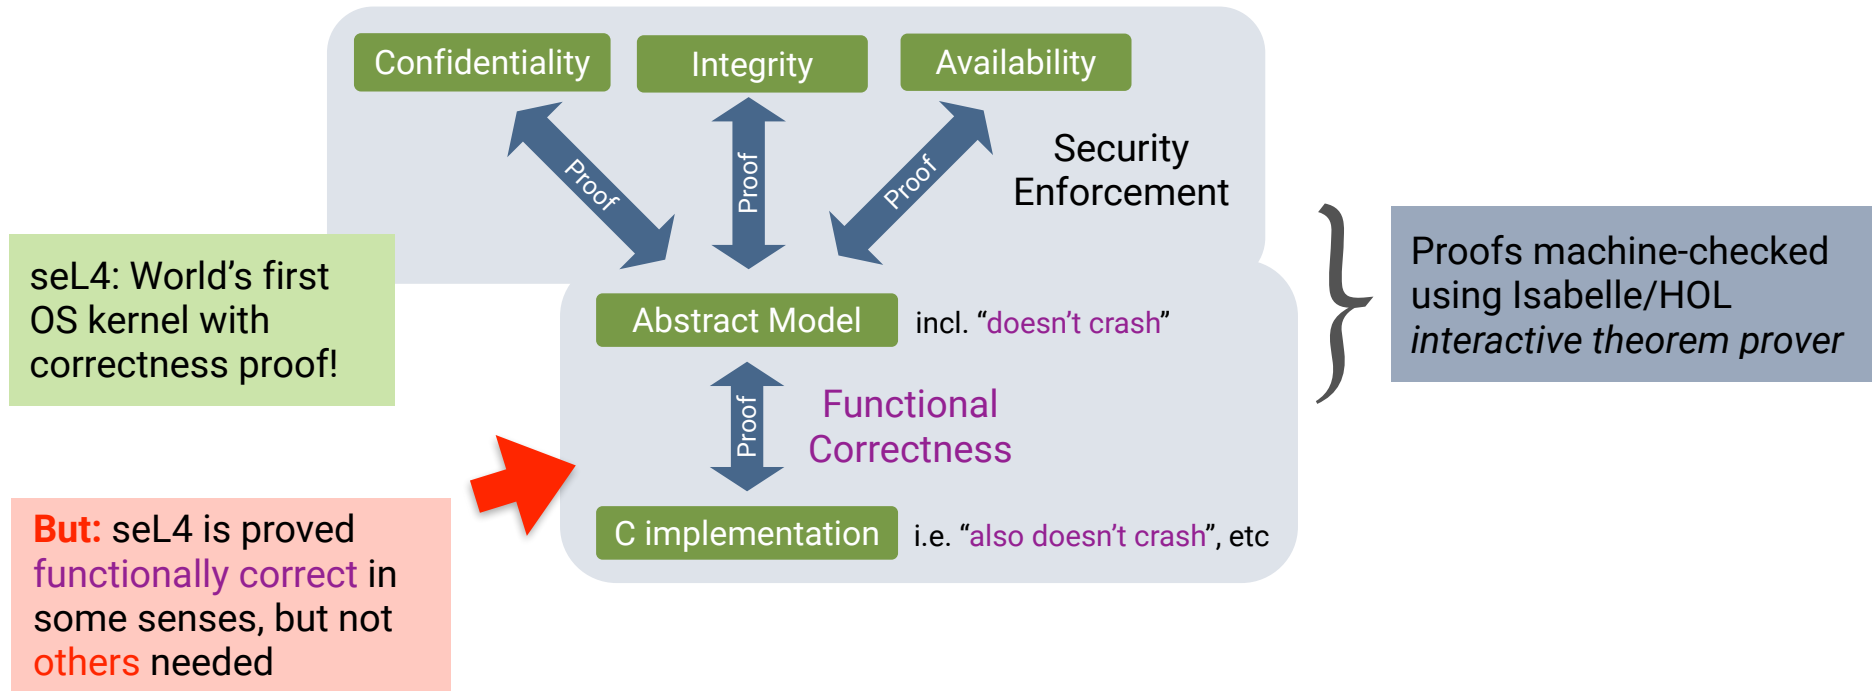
Confidentiality

Integrity

Availability

Proof

Proof

Proof

Security Enforcement

seL4: World's first OS kernel with correctness proof!

Abstract Model

incl. "doesn't crash"

Proofs machine-checked using Isabelle/HOL *interactive theorem prover*

Proof

Functional Correctness

C implementation

i.e. "also doesn't crash", etc

But: seL4 is proved functionally correct in some senses, but not others needed